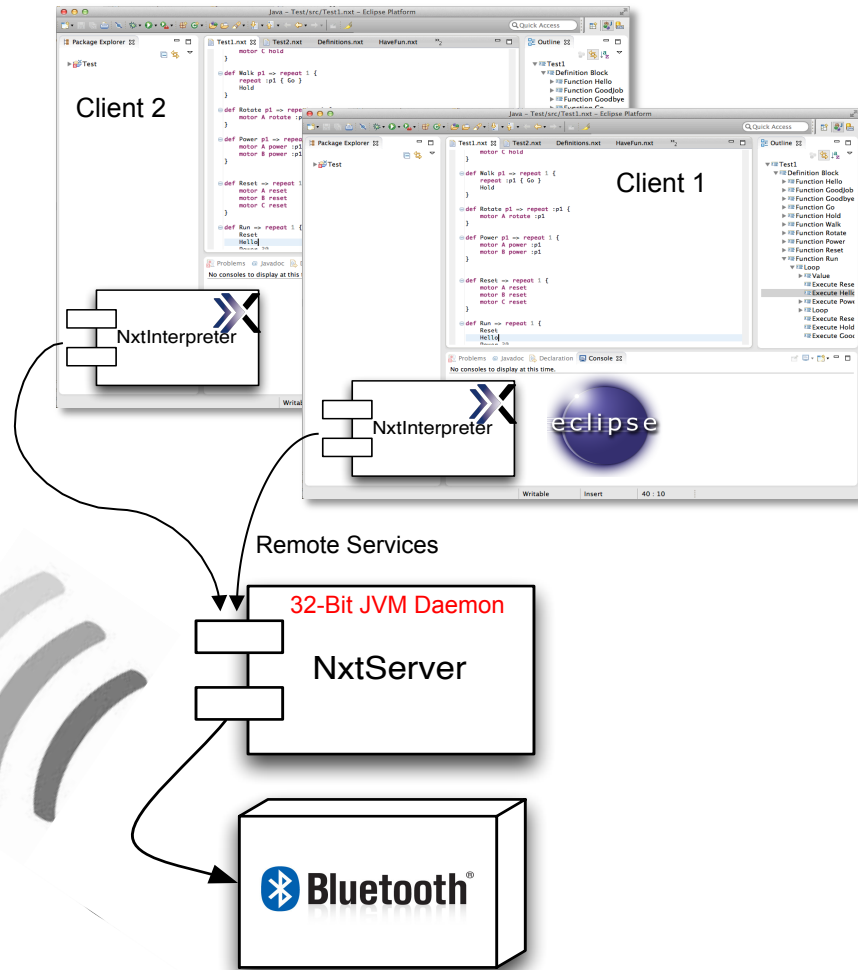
Java - Test/src/Test1.nxt - Eclipse Platform

Quick Access

Package Explorer

Test

Client 2

Test1.nxt Test2.nxt Definitions.nxt HaveFun.nxt

motor C hold
}
def Walk p1 => repeat 1 {
repeat :p1 { Go }
Hold
}
def Rotate p1 => repeat
motor A rotate :p
def Power p1 => repeat
motor A power :p1
motor B power :p1
def Reset => repeat 1
motor A reset
motor B reset
motor C reset
}
def Run => repeat 1 {
Reset
Hello

Problems Javadoc
No consoles to display at this

Outline

Test1
Definition Block
Function Hello
Function GoodJob
Function Goodbye

NxtInterpreter

Writab

Java - Test/src/Test1.nxt - Eclipse Platform

Quick Access

Package Explorer

Test

Test1.nxt Test2.nxt Definitions.nxt HaveFun.nxt

Client 1

motor C hold
}
def Walk p1 => repeat 1 {
repeat :p1 { Go }
Hold
}
def Rotate p1 => repeat :p1 {
motor A rotate :p1
}
def Power p1 => repeat 1 {
motor A power :p1
motor B power :p1
}
def Reset => repeat 1 {
motor A reset
motor B reset
motor C reset
}
def Run => repeat 1 {
Reset
Hello

Outline

Test1
Definition Block
Function Hello
Function GoodJob
Function Goodbye
Function Go
Function Hold
Function Walk
Function Rotate
Function Power
Function Reset
Function Run
Loop
Value
Execute Rese
Execute Hello
Execute Powe
Loop
Execute Rese
Execute Hold
Execute Good

Problems Javadoc Declaration Console
No consoles to display at this time.

NxtInterpreter

eclipse

Writable Insert 40 : 10

Remote Services

32-Bit JVM Daemon

NxtServer

Bluetooth®